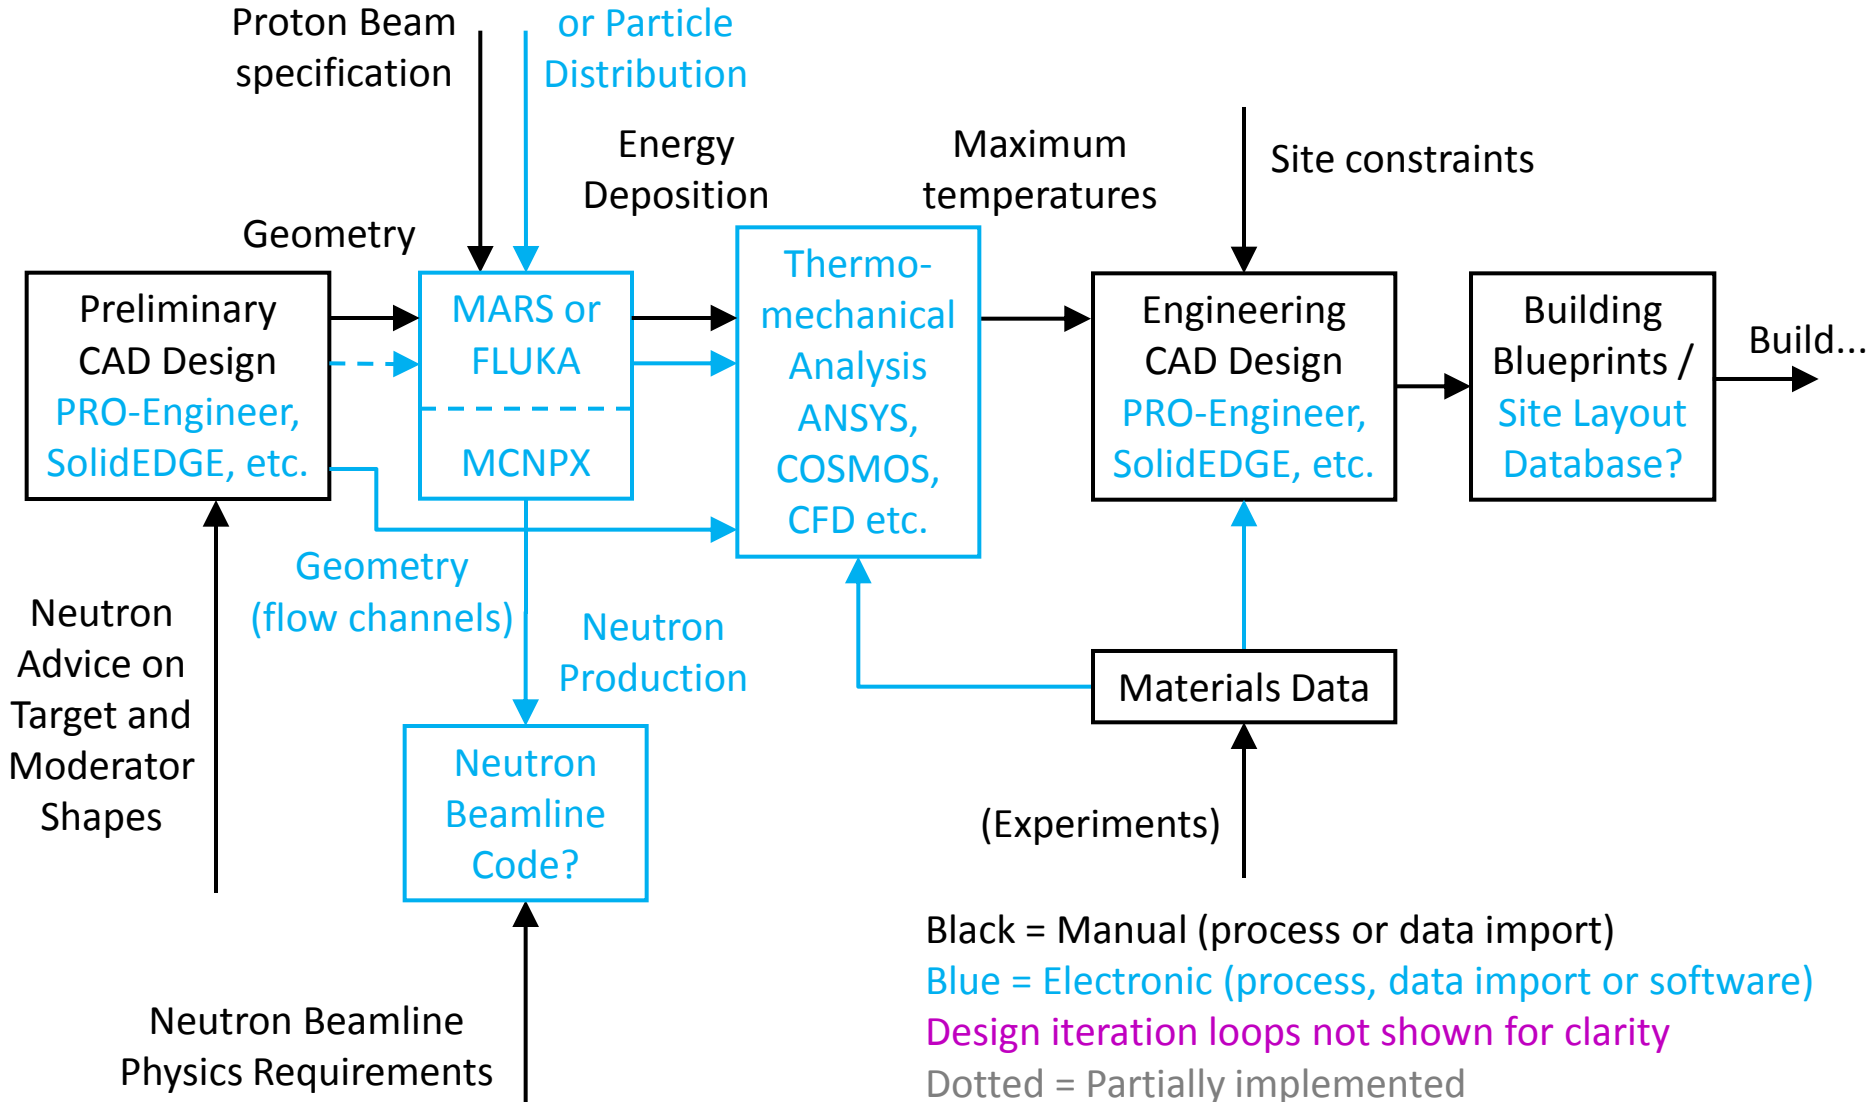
Proton Beam specification

or Particle Distribution

Energy Deposition

Maximum temperatures

Site constraints

Geometry

Preliminary CAD Design PRO-Engineer, SolidEDGE, etc.

MARS or FLUKA

MCNPX

Thermo-mechanical Analysis ANSYS, COSMOS, CFD etc.

Engineering CAD Design PRO-Engineer, SolidEDGE, etc.

Building Blueprints / Site Layout Database?

Build...

Geometry (flow channels)

Neutron Production

Neutron Advice on Target and Moderator Shapes

Materials Data

Neutron Beamline Code?

(Experiments)

Neutron Beamline Physics Requirements

Black = Manual (process or data import)
Blue = Electronic (process, data import or software)
Design iteration loops not shown for clarity
Dotted = Partially implemented